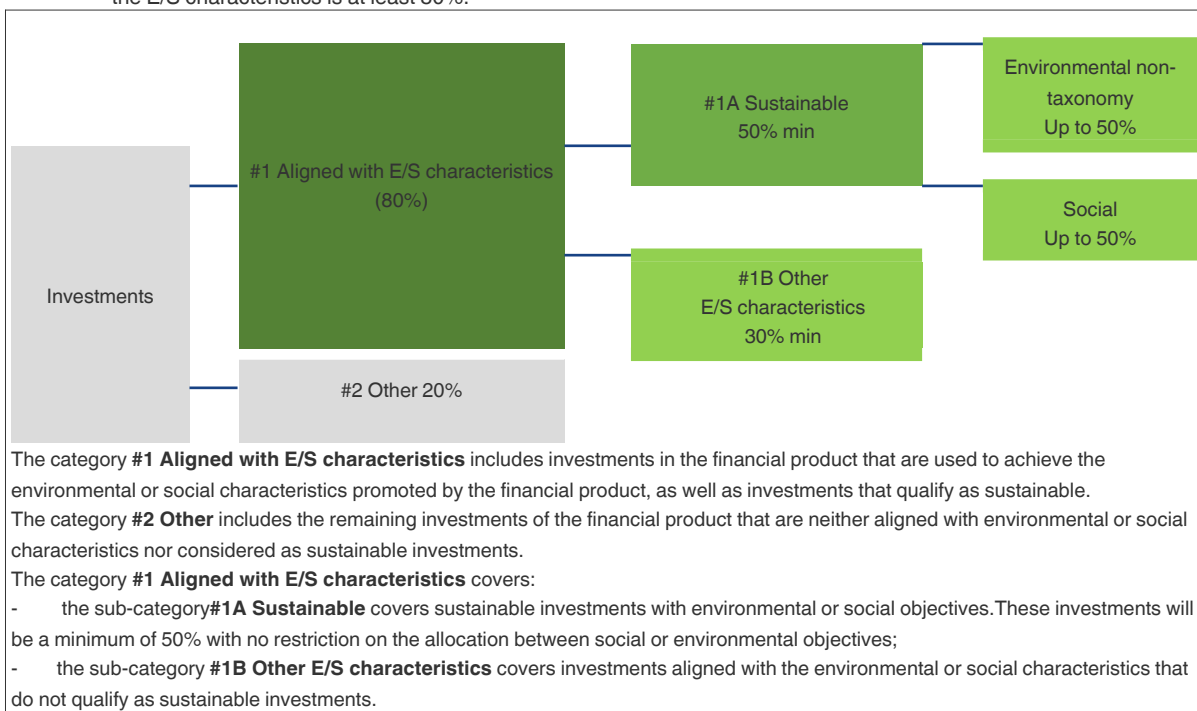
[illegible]

Investments

#1 Aligned with E/S characteristics (80%)

#2 Other 20%

#1A Sustainable 50% min

#1B Other E/S characteristics 30% min

Environmental non-taxonomy Up to 50%

Social Up to 50%

The category **#1 Aligned with E/S characteristics** includes investments in the financial product that are used to achieve the environmental or social characteristics promoted by the financial product, as well as investments that qualify as sustainable.
The category **#2 Other** includes the remaining investments of the financial product that are neither aligned with environmental or social characteristics nor considered as sustainable investments.
The category **#1 Aligned with E/S characteristics** covers:
- the sub-category**#1A Sustainable** covers sustainable investments with environmental or social objectives.These investments will be a minimum of 50% with no restriction on the allocation between social or environmental objectives;
- the sub-category **#1B Other E/S characteristics** covers investments aligned with the environmental or social characteristics that do not qualify as sustainable investments.